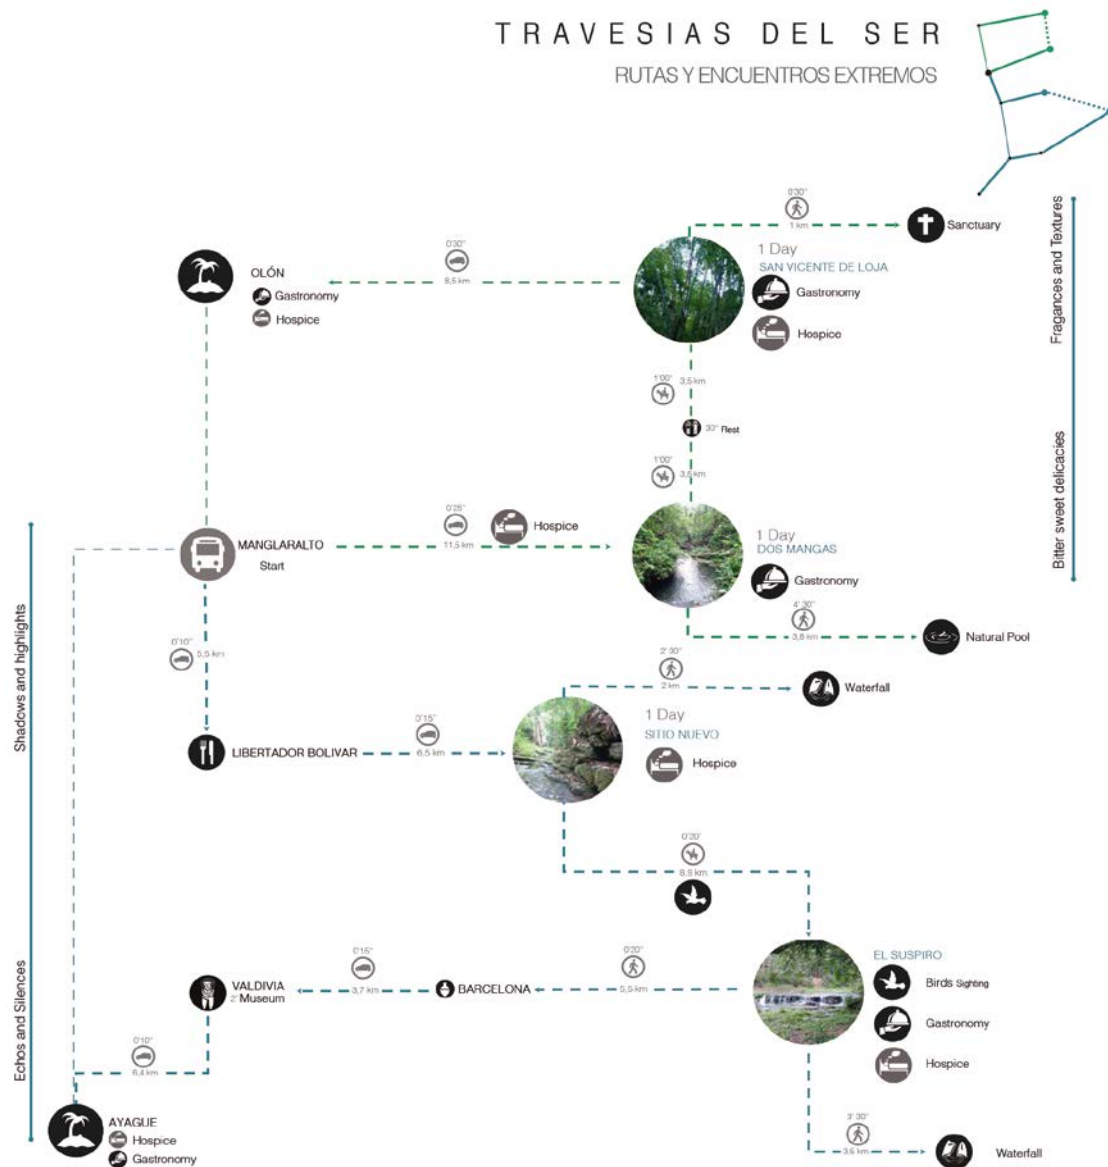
TRAVESIAS DEL SER
RUTAS Y ENCUENTROS EXTREMOS

Fragances and Textures
Bitter sweet delicacies
Shadows and highlights
Echos and Silences

0'30" 1 km
Sanctuary

0'30" 8,5 km
OLÓN
Gastronomy
Hospice

1 Day
SAN VICENTE DE LOJA
Gastronomy
Hospice

1'00" 3,5 km
30" Rest
1'00" 3,5 km

MANGLARALTO
Start

0'25" 11,5 km
Hospice

1 Day
DOS MANGAS
Gastronomy

4' 30" 3,8 km
Natural Pool

2' 30" 2 km
Waterfall

0'10" 5,5 km

LIBERTADOR BOLIVAR
0'15" 6,5 km

1 Day
SITIO NUEVO
Hospice

0'20" 8,9 km

EL SUSPIRO
Birds Sighting
Gastronomy
Hospice

0'15" 3,7 km
VALDIVIA
Museum
BARCELONA
0'20" 5,5 km

0'10" 6,4 km

AYAGUE
Hospice
Gastronomy

3' 30" 3,6 km
Waterfall